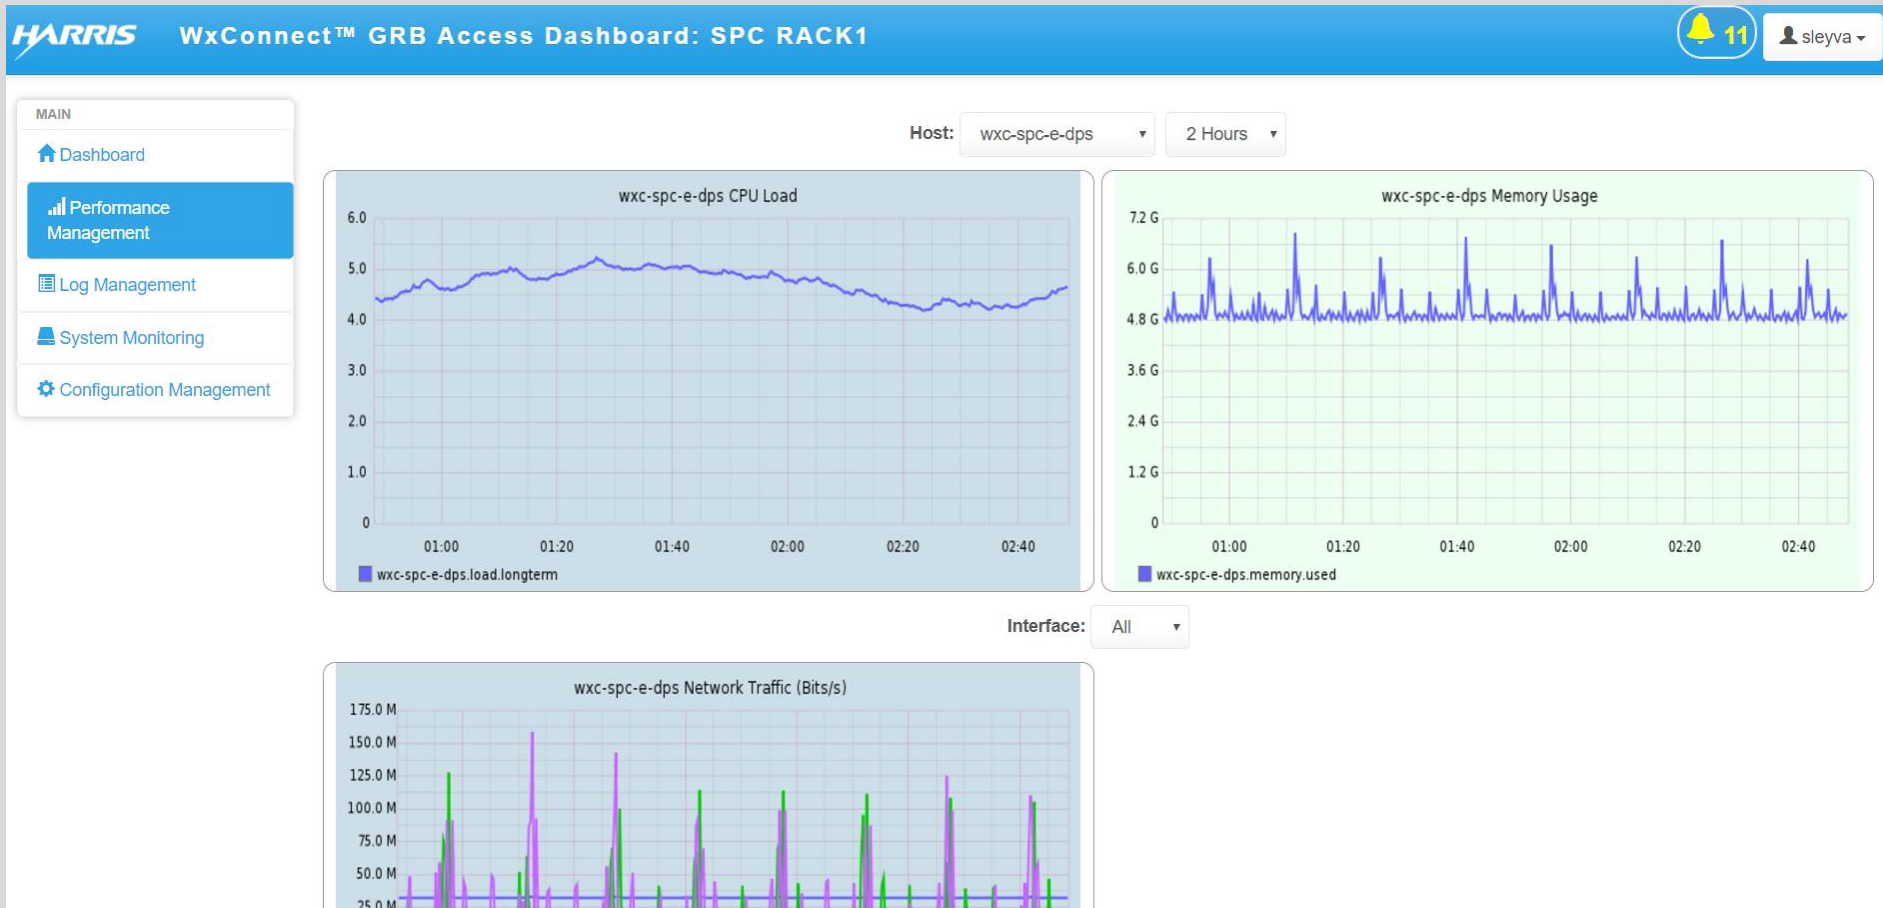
HARRIS WxConnect™ GRB Access Dashboard: SPC RACK1

11 sleyva

MAIN

Dashboard

Performance Management

Log Management

System Monitoring

Configuration Management

Host: wxc-spc-e-dps 2 Hours

wxc-spc-e-dps CPU Load

6.0
5.0
4.0
3.0
2.0
1.0
0

01:00 01:20 01:40 02:00 02:20 02:40

wxc-spc-e-dps.load.longterm

wxc-spc-e-dps Memory Usage

7.2 G
6.0 G
4.8 G
3.6 G
2.4 G
1.2 G
0

01:00 01:20 01:40 02:00 02:20 02:40

wxc-spc-e-dps.memory.used

Interface: All

wxc-spc-e-dps Network Traffic (Bits/s)

175.0 M
150.0 M
125.0 M
100.0 M
75.0 M
50.0 M
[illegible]